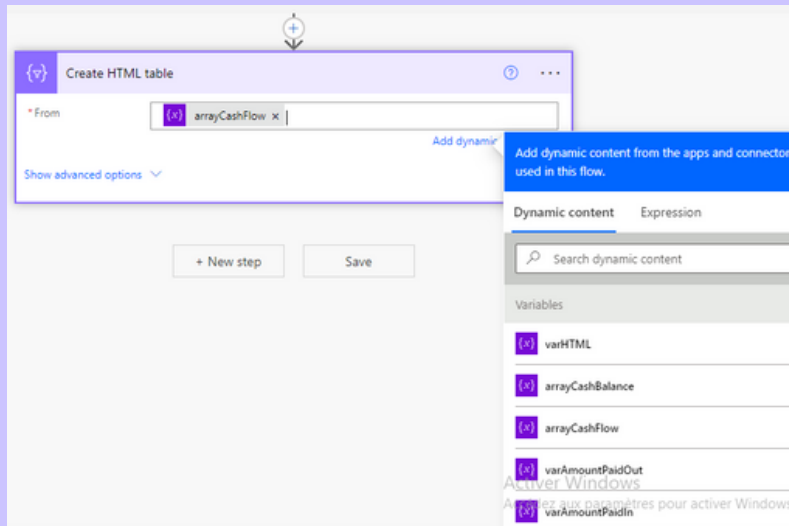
Create HTML table

* From
arrayCashFlow ×
Add dynamic

Show advanced options

+ New step
Save

Add dynamic content from the apps and connector used in this flow.

Dynamic content
Expression

Search dynamic content

Variables

varHTML

arrayCashBalance

arrayCashFlow

varAmountPaidOut

varAmountPaidIn

Activer Windows
Accédez aux paramètres pour activer Windows